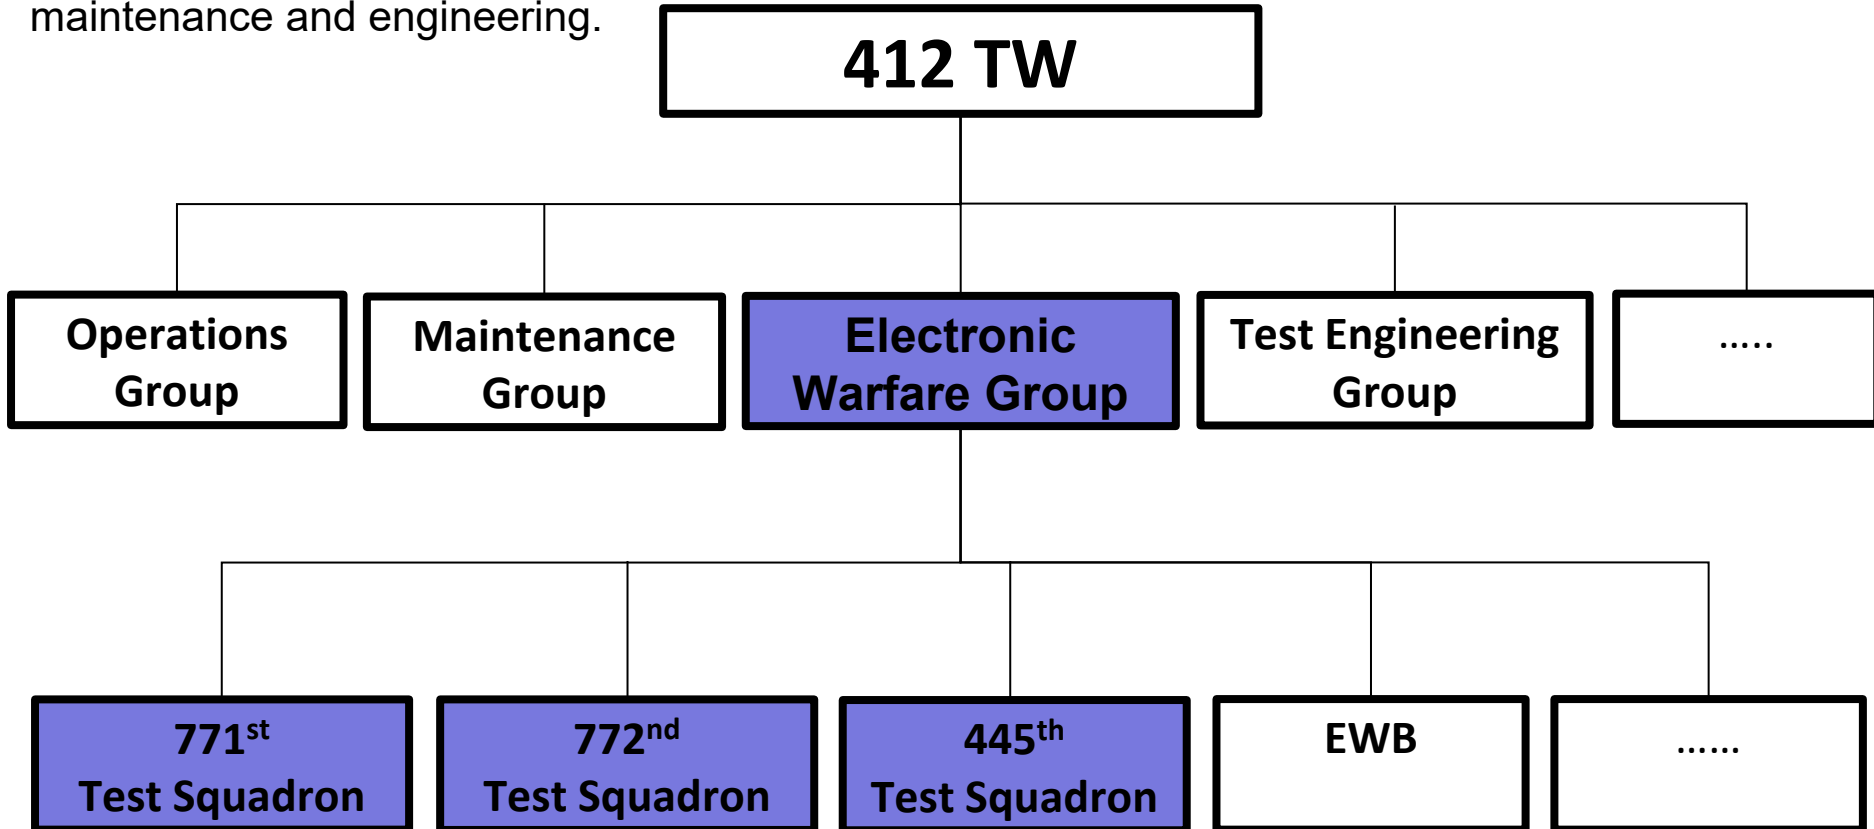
maintenance and engineering.

412 TW

Operations Group

Maintenance Group

Electronic Warfare Group

Test Engineering Group

.....

771$^{st}$ Test Squadron

772$^{nd}$ Test Squadron

445$^{th}$ Test Squadron

EWB

......